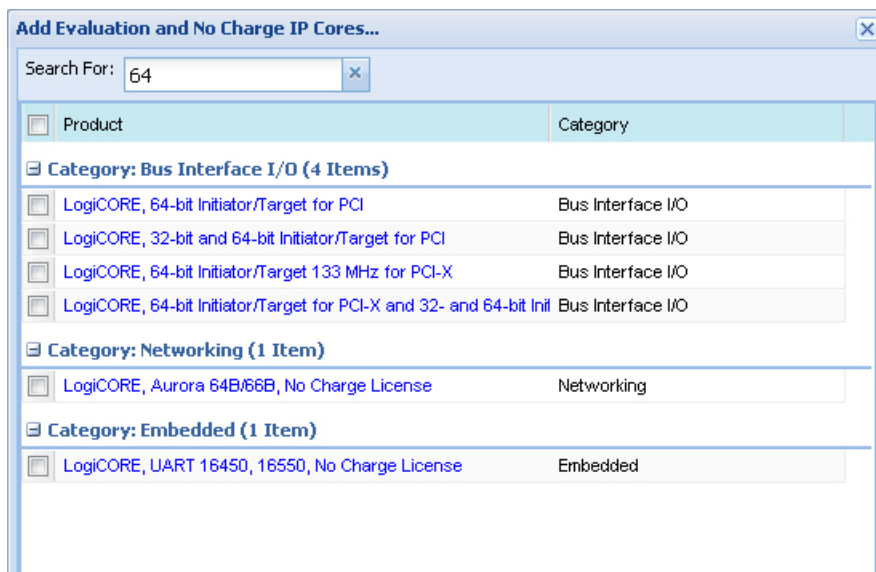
Add Evaluation and No Charge IP Cores...

Search For: 64

| Product | Category |
|---|---|
| ⊟ Category: Bus Interface I/O (4 Items) | |
| LogiCORE, 64-bit Initiator/Target for PCI | Bus Interface I/O |
| LogiCORE, 32-bit and 64-bit Initiator/Target for PCI | Bus Interface I/O |
| LogiCORE, 64-bit Initiator/Target 133 MHz for PCI-X | Bus Interface I/O |
| LogiCORE, 64-bit Initiator/Target for PCI-X and 32- and 64-bit Init | Bus Interface I/O |
| ⊟ Category: Networking (1 Item) | |
| LogiCORE, Aurora 64B/66B, No Charge License | Networking |
| ⊟ Category: Embedded (1 Item) | |
| LogiCORE, UART 16450, 16550, No Charge License | Embedded |